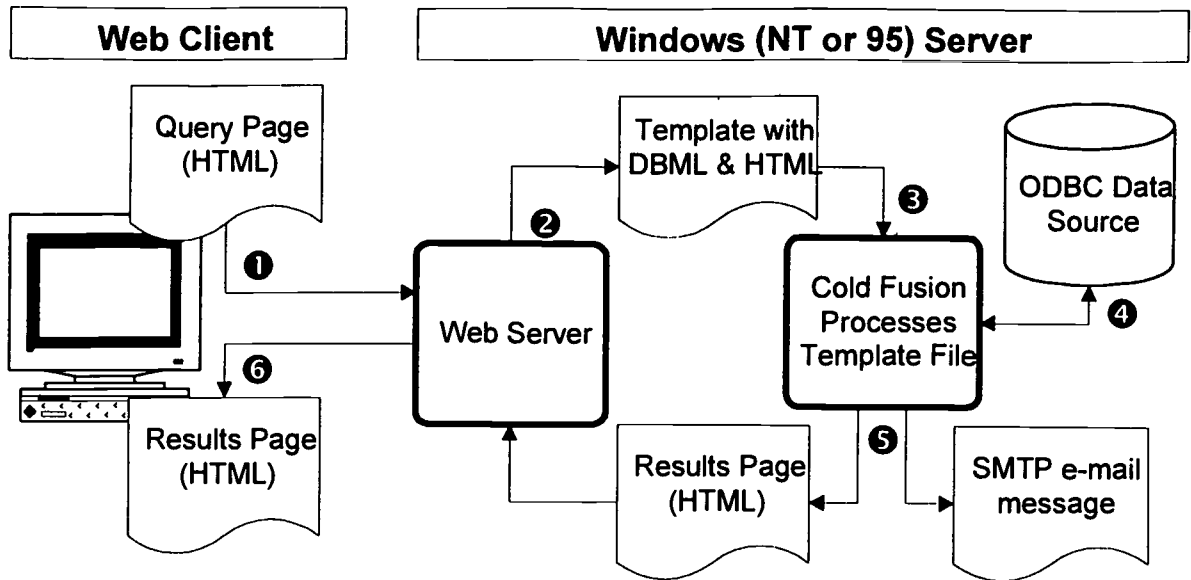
Web Client

Windows (NT or 95) Server

Query Page (HTML)

❶

❷

Template with DBML & HTML

❸

ODBC Data Source

Web Server

Cold Fusion Processes Template File

❹

❻

Results Page (HTML)

❺

Results Page (HTML)

SMTP e-mail message